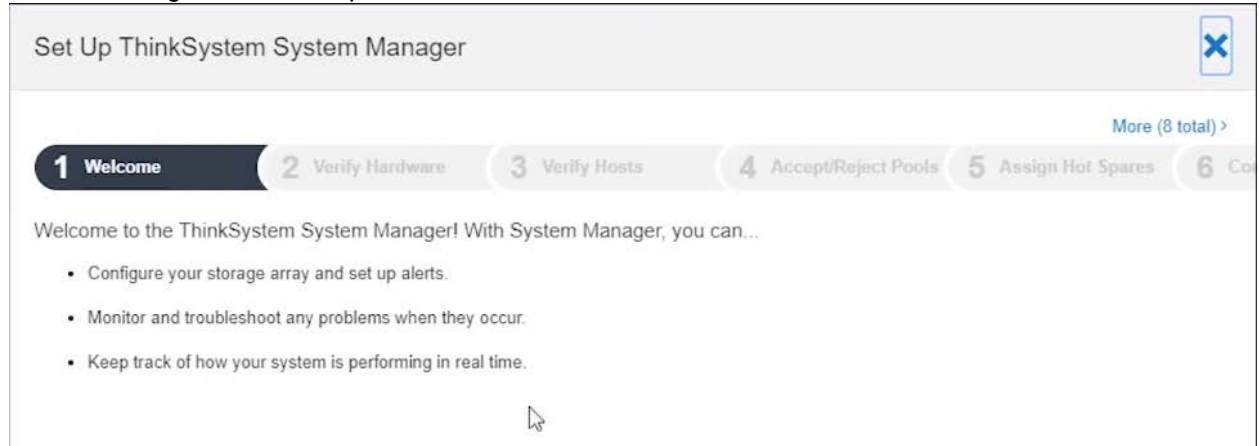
Set Up ThinkSystem System Manager

More (8 total) >

1 Welcome
2 Verify Hardware
3 Verify Hosts
4 Accept/Reject Pools
5 Assign Hot Spares
6 Co

Welcome to the ThinkSystem System Manager! With System Manager, you can...

- Configure your storage array and set up alerts.
- Monitor and troubleshoot any problems when they occur.
- Keep track of how your system is performing in real time.